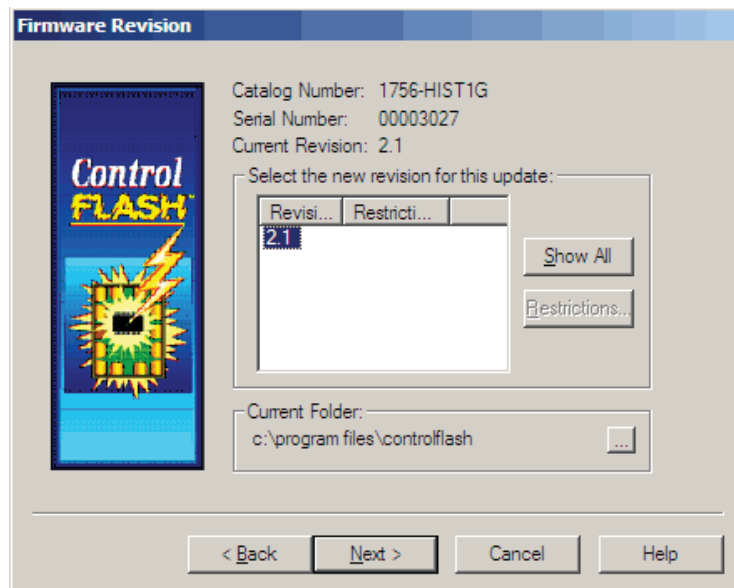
Firmware Revision

Control FLASH™

Catalog Number: 1756-HIST1G
Serial Number: 00003027
Current Revision: 2.1

Select the new revision for this update:

| Revisi... | Restricti... |
|---|---|
| 2.1 | |

Show All

Restrictions...

Current Folder:
c:\program files\controlflash

...

< Back

Next >

Cancel

Help